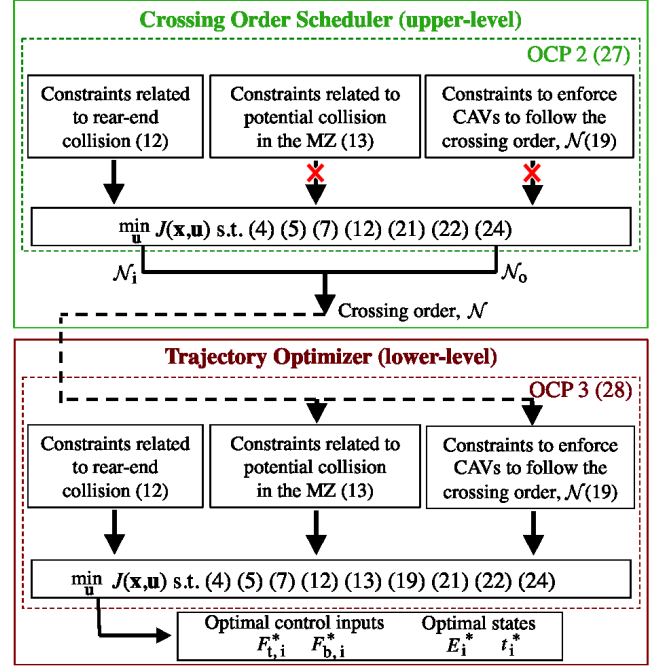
Crossing Order Scheduler (upper-level)

OCP 2 (27)

Constraints related to rear-end collision (12)

Constraints related to potential collision in the MZ (13)

Constraints to enforce CAVs to follow the crossing order, $\mathcal{N}$(19)

$\min_{\mathbf{u}} J(\mathbf{x},\mathbf{u})$ s.t. (4) (5) (7) (12) (21) (22) (24)

$\mathcal{N}_\text{i}$

$\mathcal{N}_\text{o}$

Crossing order, $\mathcal{N}$

Trajectory Optimizer (lower-level)

OCP 3 (28)

Constraints related to rear-end collision (12)

Constraints related to potential collision in the MZ (13)

Constraints to enforce CAVs to follow the crossing order, $\mathcal{N}$(19)

$\min_{\mathbf{u}} J(\mathbf{x},\mathbf{u})$ s.t. (4) (5) (7) (12) (13) (19) (21) (22) (24)

Optimal control inputs $F_{\text{t, i}}^*$ $F_{\text{b, i}}^*$

Optimal states $E_\text{i}^*$ $t_\text{i}^*$